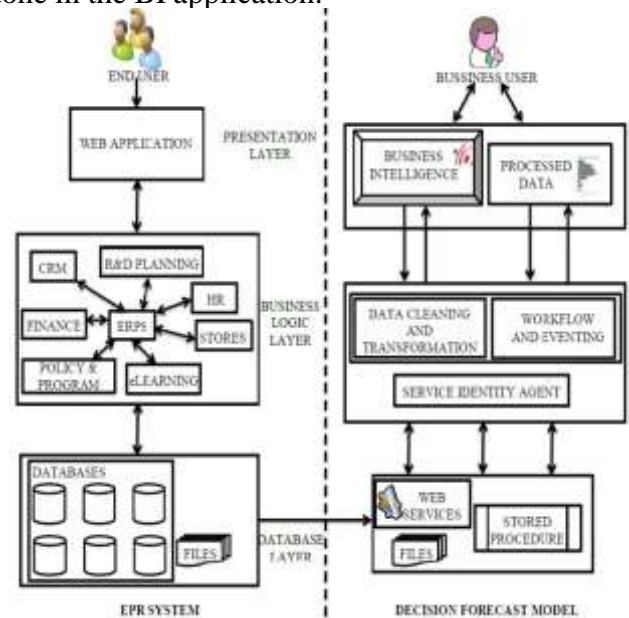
done in the BI application.

END USER

WEB APPLICATION

PRESENTATION LAYER

BUSSINESS USER

BUSINESS INTELLIGENCE

PROCESSED DATA

CRM

R&D PLANNING

HR

FINANCE

ERPS

STORES

POLICY & PROGRAM

eLEARNING

BUSINESS LOGIC LAYER

DATA CLEANING AND TRANSFORMATION

WORKFLOW AND EVENTING

SERVICE IDENTITY AGENT

DATABASES

FILES

DATABASE LAYER

WEB SERVICES

STORED PROCEDURE

FILES

EPR SYSTEM

DECISION FORECAST MODEL